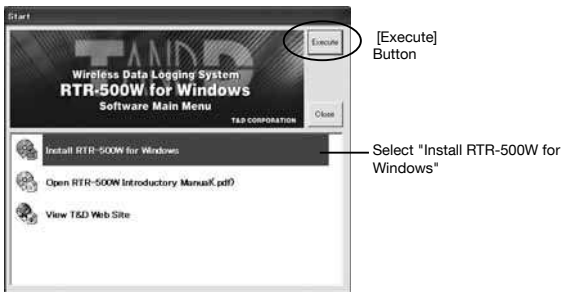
Start

T&D

Wireless Data Logging System
RTR-500W for Windows
Software Main Menu
T&D CORPORATION

Execute

Close

[Execute] Button

Install RTR-500W for Windows

Select "Install RTR-500W for Windows"

Open RTR-500W Introductory Manual(.pdf)

View T&D Web Site